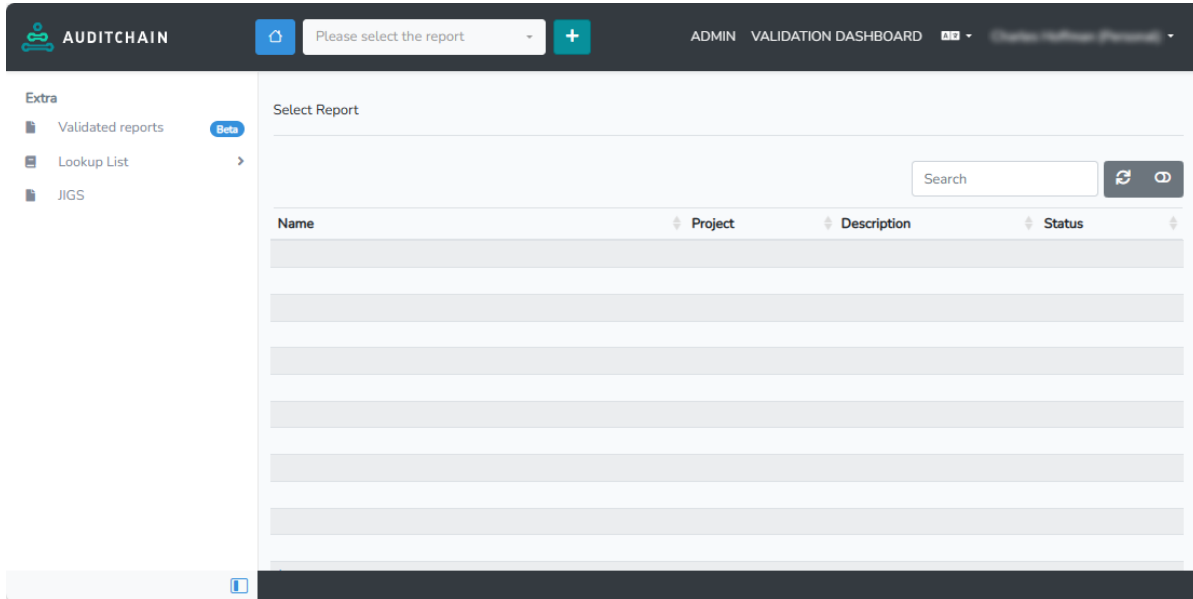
AUDITCHAIN

Please select the report

ADMIN VALIDATION DASHBOARD

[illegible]

Extra

Validated reports Beta

Lookup List

JIGS

Select Report

Search

| Name | Project | Description | Status |
|---|---|---|---|